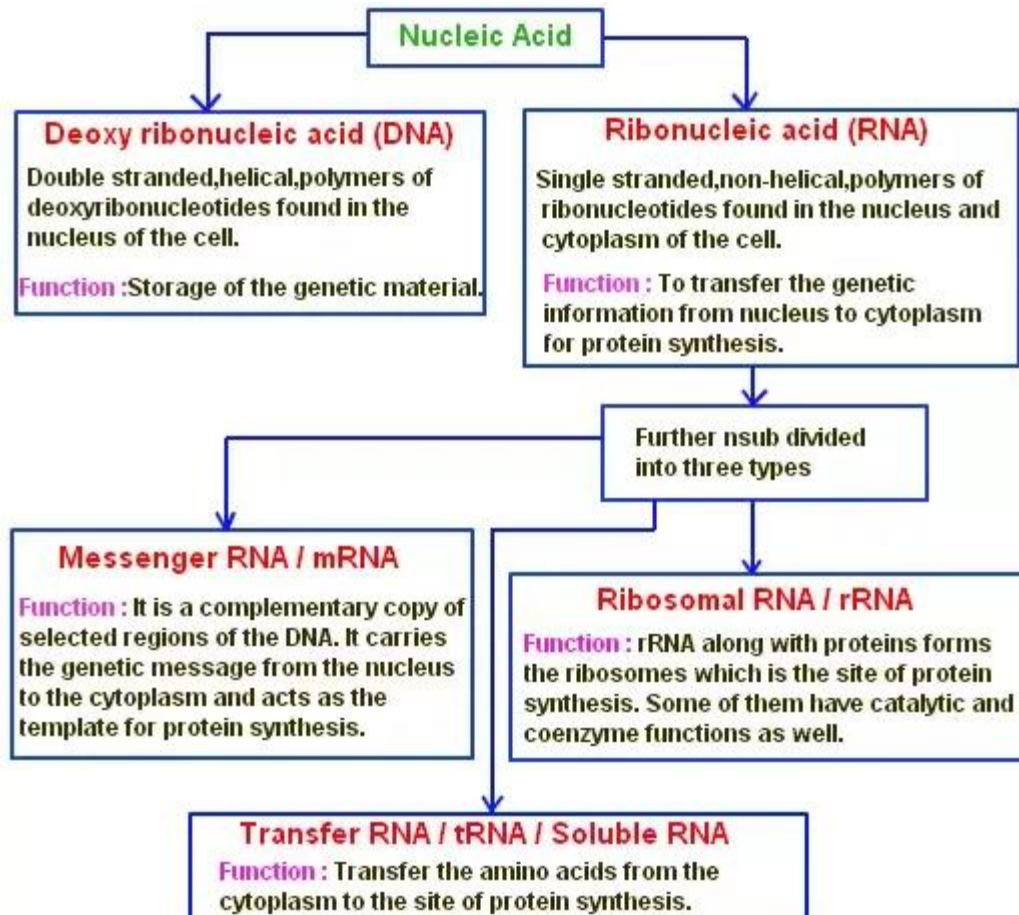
Nucleic Acid

Deoxy ribonucleic acid (DNA)

Double stranded,helical,polymers of deoxyribonucleotides found in the nucleus of the cell.

Function :Storage of the genetic material.

Ribonucleic acid (RNA)

Single stranded,non-helical,polymers of ribonucleotides found in the nucleus and cytoplasm of the cell.

Function : To transfer the genetic information from nucleus to cytoplasm for protein synthesis.

Further nsub divided into three types

Messenger RNA / mRNA

Function : It is a complementary copy of selected regions of the DNA. It carries the genetic message from the nucleus to the cytoplasm and acts as the template for protein synthesis.

Ribosomal RNA / rRNA

Function : rRNA along with proteins forms the ribosomes which is the site of protein synthesis. Some of them have catalytic and coenzyme functions as well.

Transfer RNA / tRNA / Soluble RNA

Function : Transfer the amino acids from the cytoplasm to the site of protein synthesis.